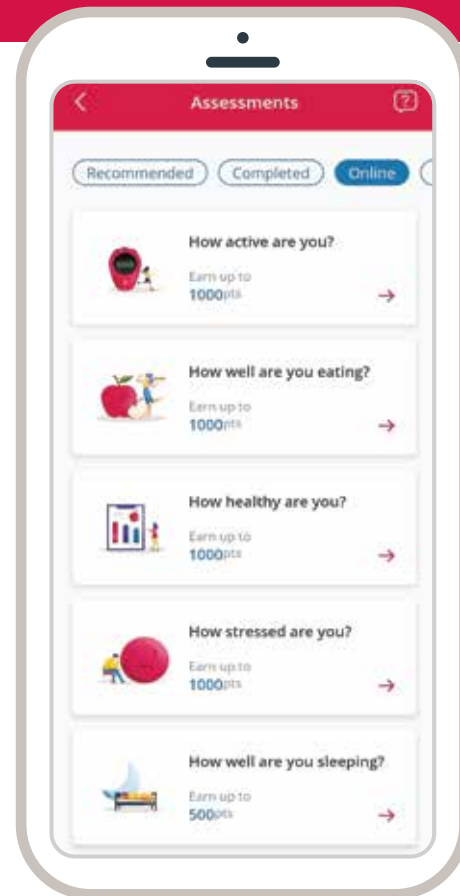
Assessments

Recommended
Completed
Online

How active are you?
Earn up to
1000pts

How well are you eating?
Earn up to
1000pts

How healthy are you?
Earn up to
1000pts

How stressed are you?
Earn up to
1000pts

How well are you sleeping?
Earn up to
500pts